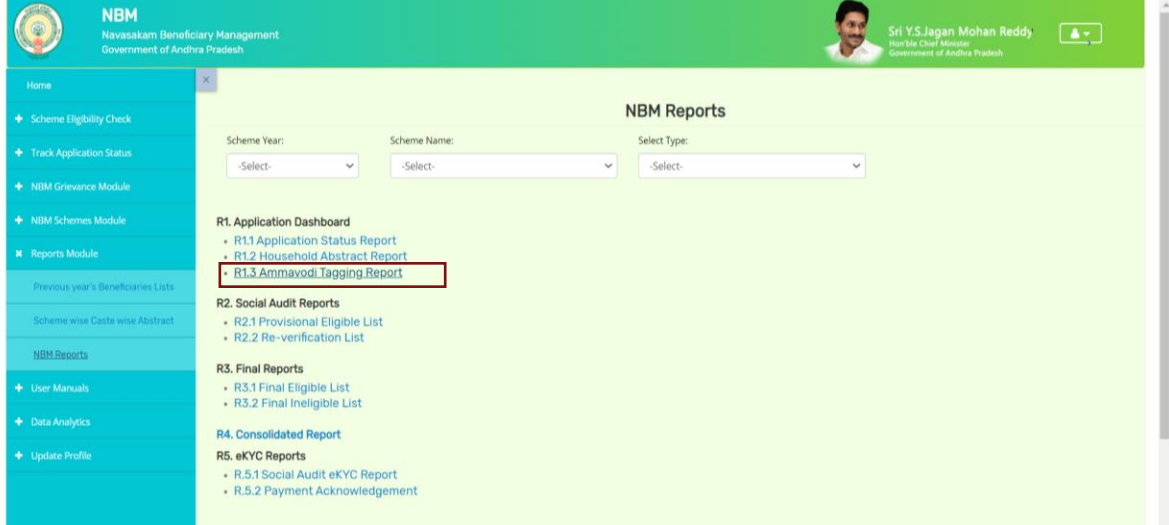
NBM
Navasakam Beneficiary Management
Government of Andhra Pradesh

Sri Y.S.Jagan Mohan Reddy
Hon'ble Chief Minister
Government of Andhra Pradesh

Home
+ Scheme Eligibility Check
+ Track Application Status
+ NBM Grievance Module
+ NBM Schemes Module
× Reports Module
Previous year's Beneficiaries Lists
Scheme wise Caste wise Abstract
NBM Reports
+ User Manuals
+ Data Analytics
+ Update Profile

×

NBM Reports

Scheme Year:
-Select-
Scheme Name:
-Select-
Select Type:
-Select-

R1. Application Dashboard
• R1.1 Application Status Report
• R1.2 Household Abstract Report
• R1.3 Ammavodi Tagging Report

R2. Social Audit Reports
• R2.1 Provisional Eligible List
• R2.2 Re-verification List

R3. Final Reports
• R3.1 Final Eligible List
• R3.2 Final Ineligible List

R4. Consolidated Report

R5. eKYC Reports
• R.5.1 Social Audit eKYC Report
• R.5.2 Payment Acknowledgement